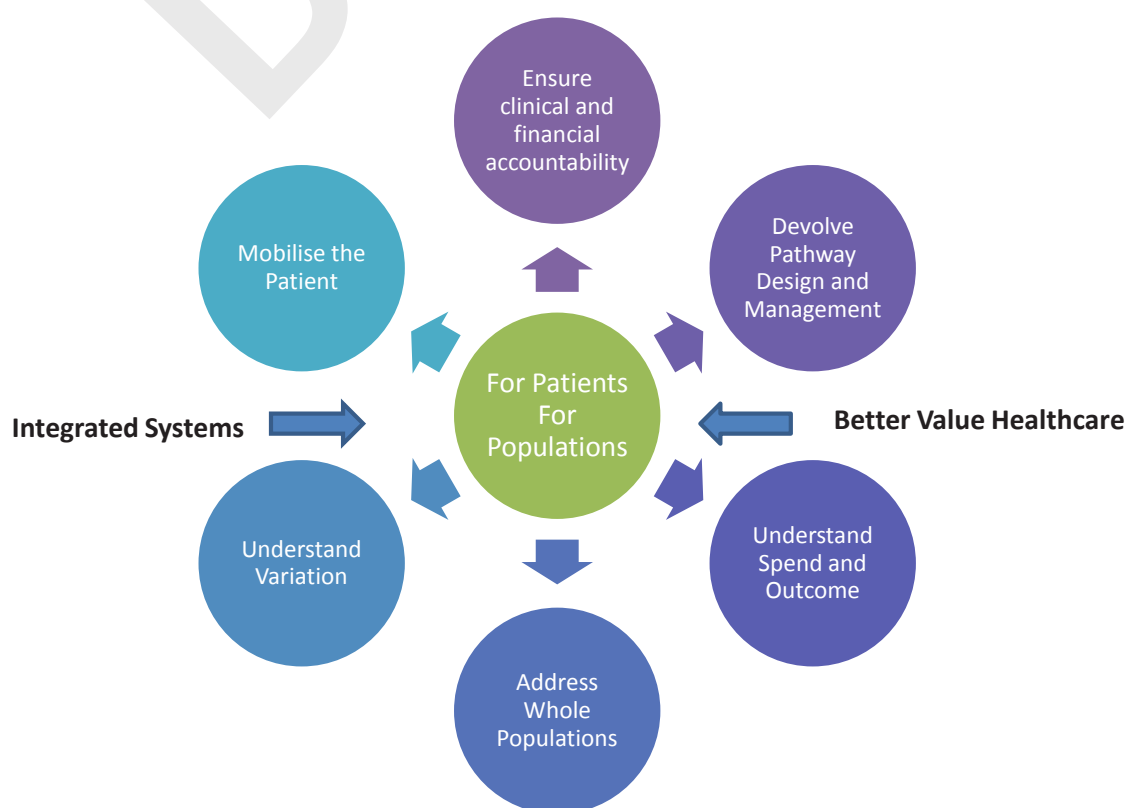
Ensure clinical and financial accountability

Mobilise the Patient

Devolve Pathway Design and Management

Integrated Systems

For Patients For Populations

Better Value Healthcare

Understand Variation

Understand Spend and Outcome

Address Whole Populations